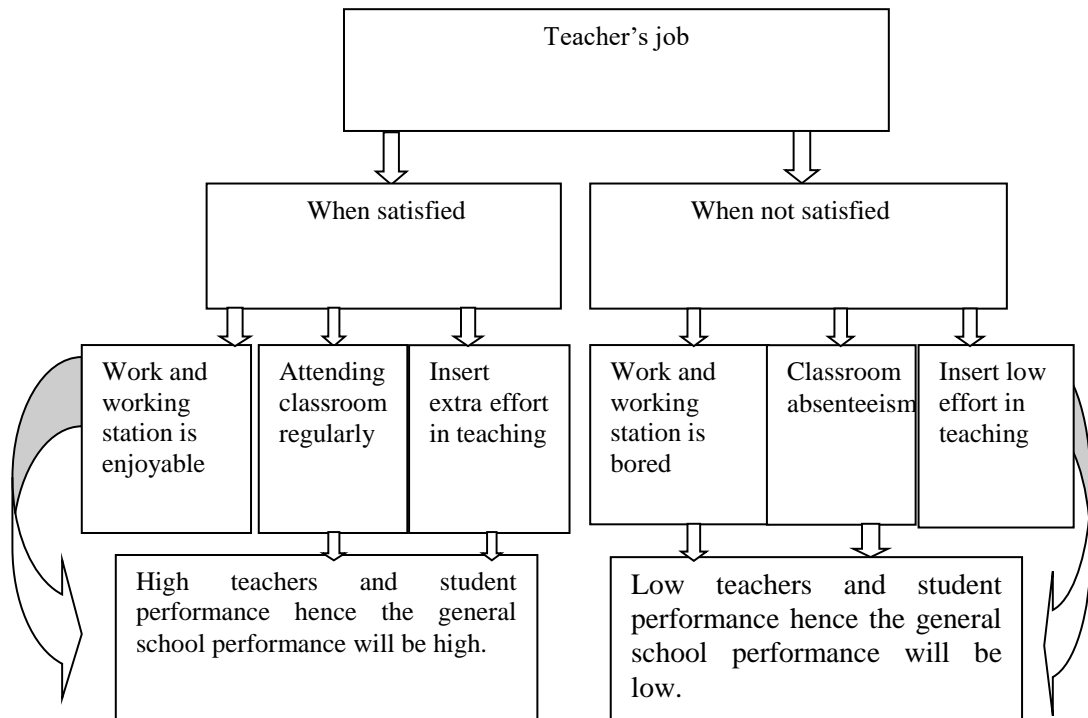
Teacher's job

When satisfied

When not satisfied

Work and working station is enjoyable

Attending classroom regularly

Insert extra effort in teaching

Work and working station is bored

Classroom absenteeism

Insert low effort in teaching

High teachers and student performance hence the general school performance will be high.

Low teachers and student performance hence the general school performance will be low.